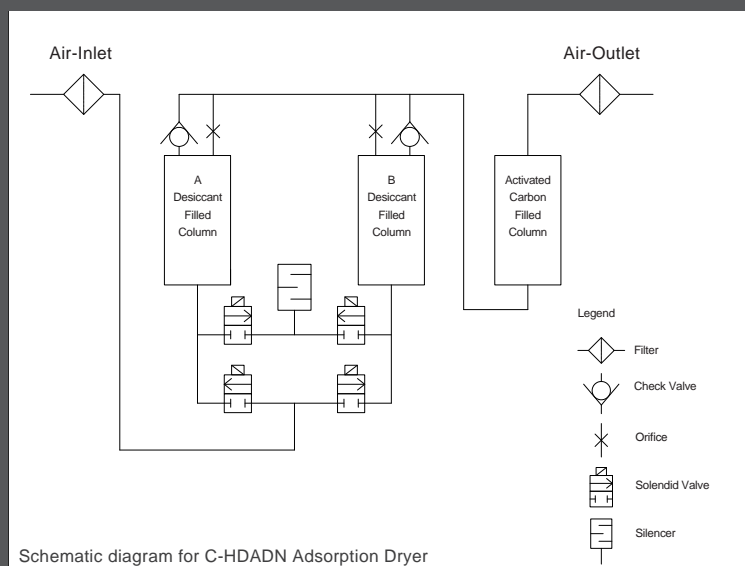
Air-Inlet

Air-Outlet

A
Desiccant
Filled
Column

B
Desiccant
Filled
Column

Activated
Carbon
Filled
Column

Legend

Filter

Check Valve

Orifice

Solendid Valve

Silencer

Schematic diagram for C-HDADN Adsorption Dryer